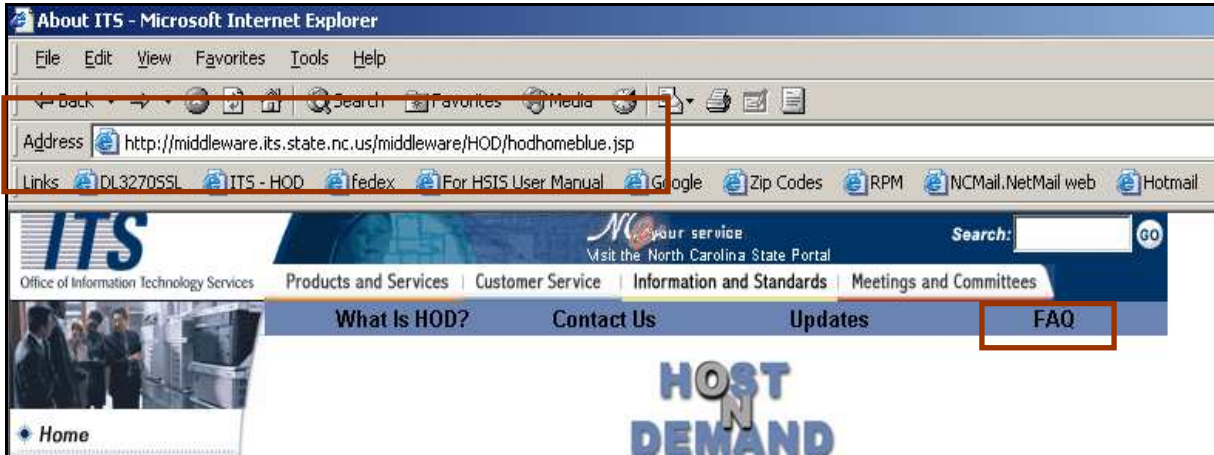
About ITS - Microsoft Internet Explorer

File Edit View Favorites Tools Help

Back Search Favorites Media

Address http://middleware.its.state.nc.us/middleware/HOD/hodhomeblue.jsp

Links DL3270SSL ITS - HOD fedex For HSIS User Manual Google Zip Codes RPM NCMail.NetMail web Hotmail

ITS
Office of Information Technology Services

NC your service
Visit the North Carolina State Portal

Search: GO

Products and Services | Customer Service | Information and Standards | Meetings and Committees

What Is HOD? Contact Us Updates FAQ

Home

HOST ON DEMAND